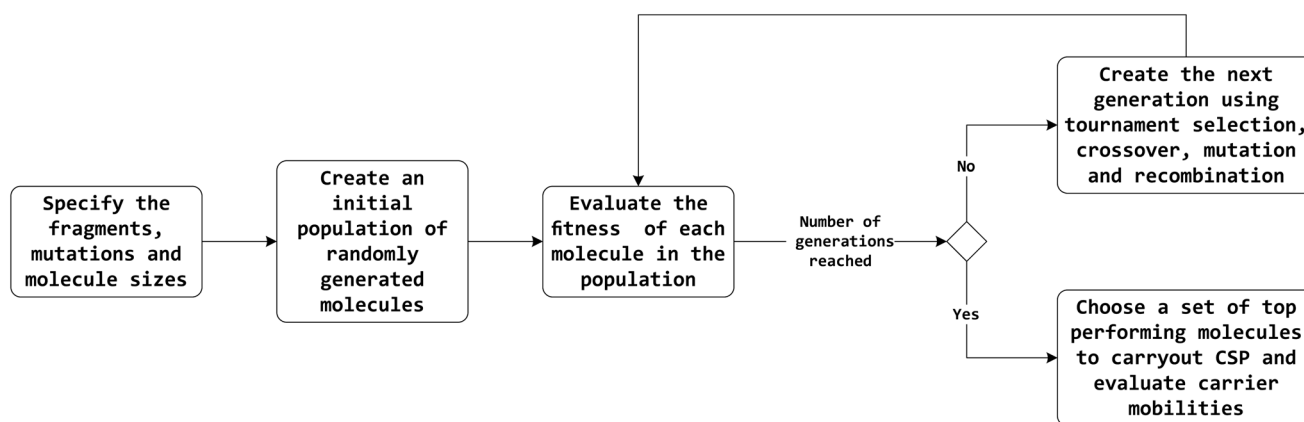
Specify the fragments, mutations and molecule sizes

Create an initial population of randomly generated molecules

Evaluate the fitness of each molecule in the population

Number of generations reached

No

Yes

Create the next generation using tournament selection, crossover, mutation and recombination

Choose a set of top performing molecules to carryout CSP and evaluate carrier mobilities